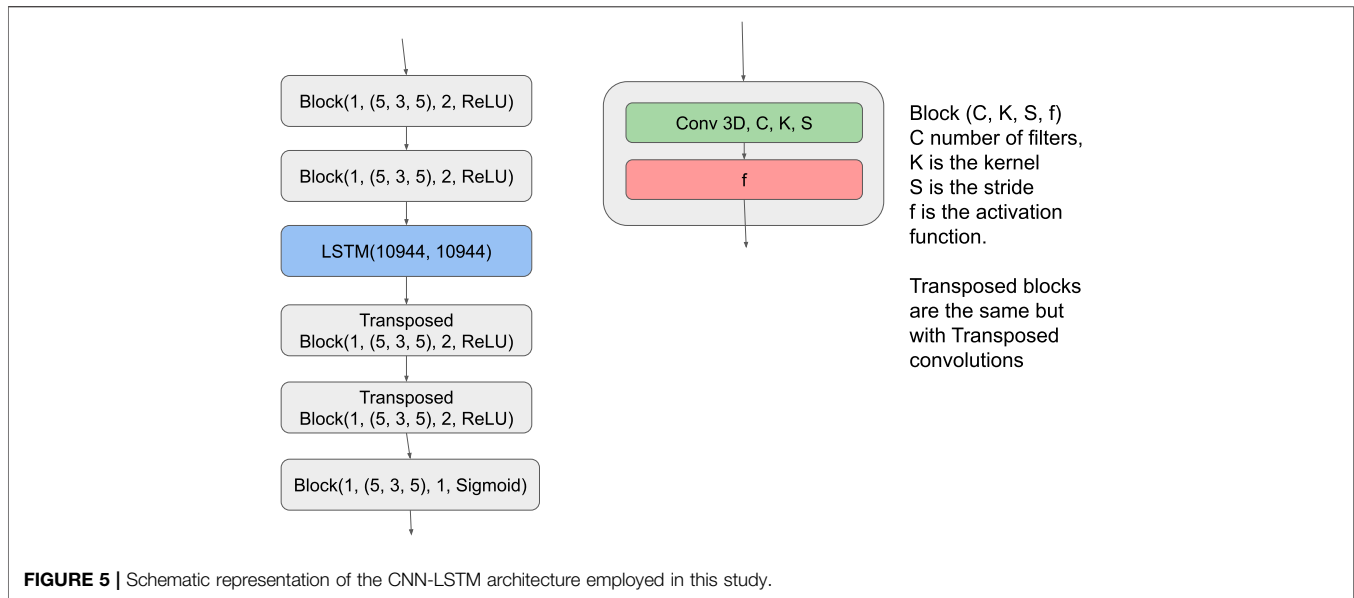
Block(1, (5, 3, 5), 2, ReLU)

Block(1, (5, 3, 5), 2, ReLU)

LSTM(10944, 10944)

Transposed Block(1, (5, 3, 5), 2, ReLU)

Transposed Block(1, (5, 3, 5), 2, ReLU)

Block(1, (5, 3, 5), 1, Sigmoid)

Conv 3D, C, K, S

f

Block (C, K, S, f)
C number of filters,
K is the kernel
S is the stride
f is the activation function.

Transposed blocks are the same but with Transposed convolutions

**FIGURE 5 |** Schematic representation of the CNN-LSTM architecture employed in this study.